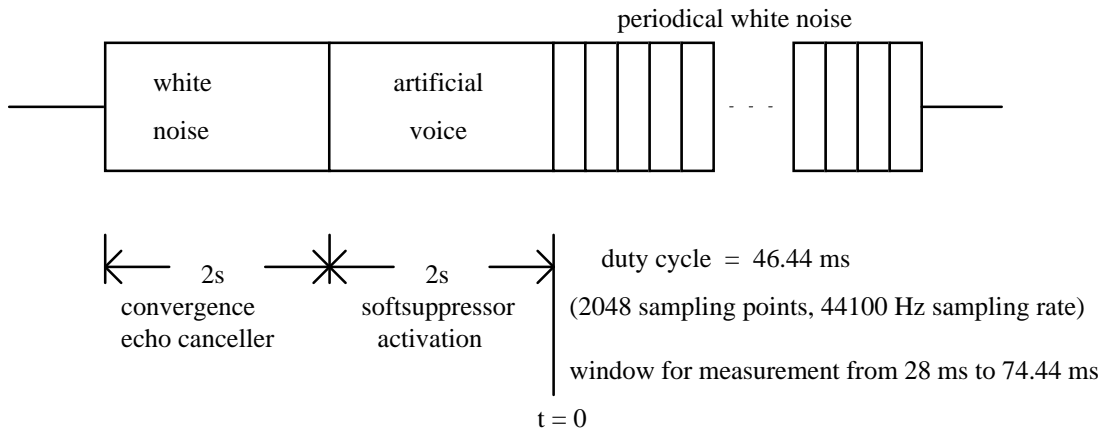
periodical white noise

white noise

artificial voice

- - -

2s
convergence echo canceller

2s
softsuppressor activation

duty cycle = 46.44 ms

(2048 sampling points, 44100 Hz sampling rate)

window for measurement from 28 ms to 74.44 ms

t = 0